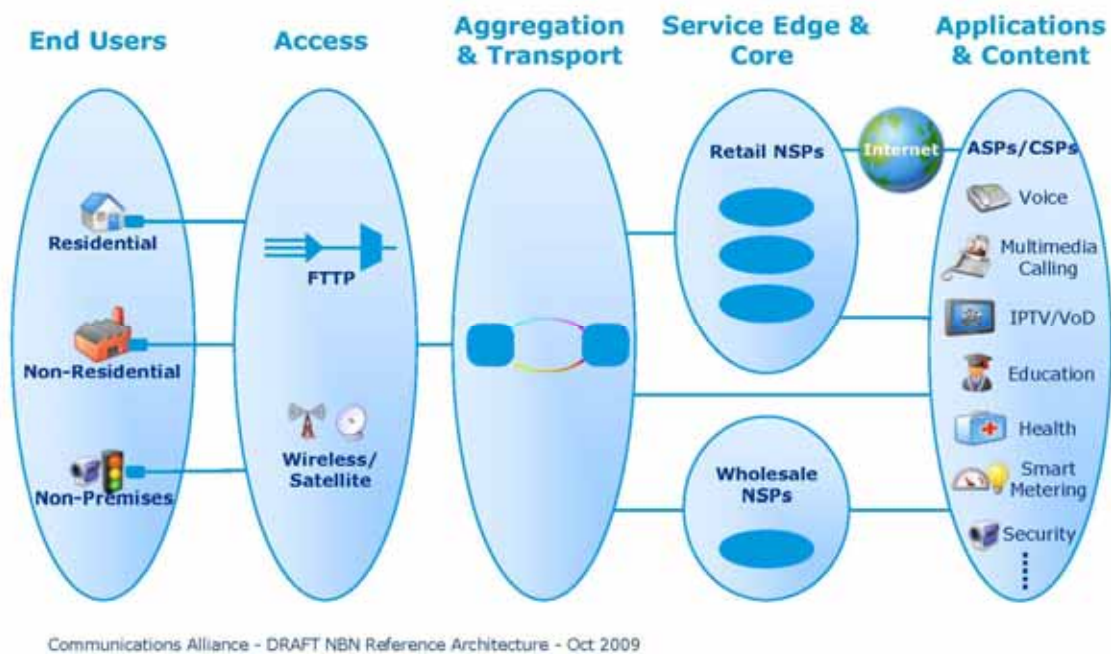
End Users

Access

Aggregation & Transport

Service Edge & Core

Applications & Content

Residential

Non-Residential

Non-Premises

FTTP

Wireless/ Satellite

Retail NSPs

Wholesale NSPs

Internet

ASPs/CSPs

Voice

Multimedia Calling

IPTV/VoD

Education

Health

Smart Metering

Security

Communications Alliance - DRAFT NBN Reference Architecture - Oct 2009